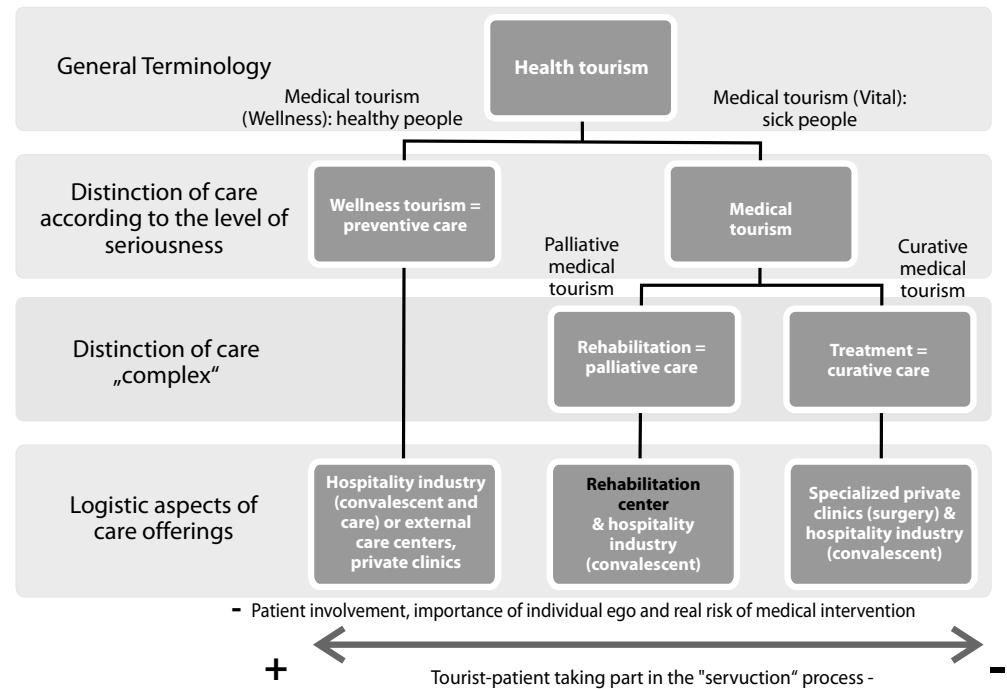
General Terminology

Health tourism

Medical tourism (Wellness): healthy people

Medical tourism (Vital): sick people

Distinction of care according to the level of seriousness

Wellness tourism = preventive care

Medical tourism

Palliative medical tourism

Curative medical tourism

Distinction of care „complex"

Rehabilitation = palliative care

Treatment = curative care

Logistic aspects of care offerings

Hospitality industry (convalescent and care) or external care centers, private clinics

Rehabilitation center & hospitality industry (convalescent)

Specialized private clinics (surgery) & hospitality industry (convalescent)

- Patient involvement, importance of individual ego and real risk of medical intervention

+

Tourist-patient taking part in the "servuction" process -

-